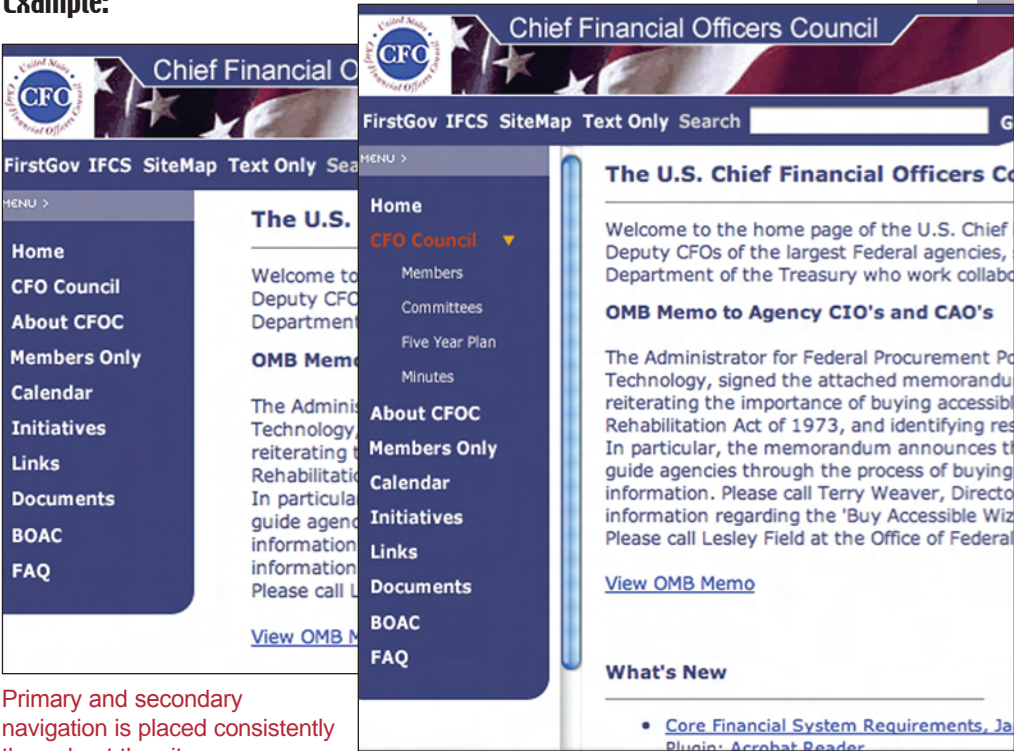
Example:

United States Chief Financial Officers Council
CFO
Chief Financial O

FirstGov IFCS SiteMap Text Only Sea

MENU >

Home
CFO Council
About CFOC
Members Only
Calendar
Initiatives
Links
Documents
BOAC
FAQ

The U.S.

Welcome to
Deputy CFO
Department

OMB Memo

The Adminis
Technology,
reiterating t
Rehabilitatio
In particula
guide agenc
information
information
Please call L

View OMB M

Primary and secondary navigation is placed consistently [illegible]

United States Chief Financial Officers Council
CFO
Chief Financial Officers Council

FirstGov IFCS SiteMap Text Only Search G

MENU >

Home
CFO Council
Members
Committees
Five Year Plan
Minutes
About CFOC
Members Only
Calendar
Initiatives
Links
Documents
BOAC
FAQ

The U.S. Chief Financial Officers Co

Welcome to the home page of the U.S. Chief
Deputy CFOs of the largest Federal agencies,
Department of the Treasury who work collabo

OMB Memo to Agency CIO's and CAO's

The Administrator for Federal Procurement Po
Technology, signed the attached memorandu
reiterating the importance of buying accessibl
Rehabilitation Act of 1973, and identifying res
In particular, the memorandum announces th
guide agencies through the process of buying
information. Please call Terry Weaver, Directo
information regarding the 'Buy Accessible Wiz
Please call Lesley Field at the Office of Federal

View OMB Memo

What's New

• Core Financial System Requirements, Ja
Plugin: Acrobat Reader